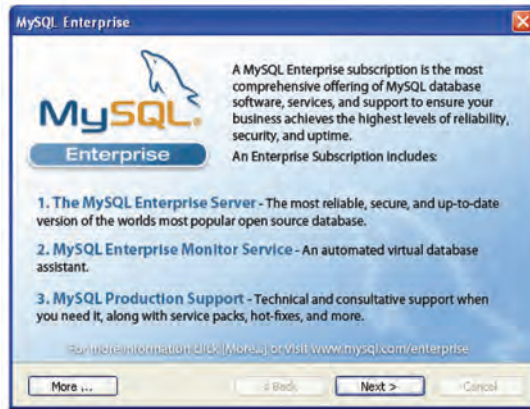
MySQL Enterprise

MySQL

Enterprise

A MySQL Enterprise subscription is the most comprehensive offering of MySQL database software, services, and support to ensure your business achieves the highest levels of reliability, security, and uptime.

An Enterprise Subscription Includes:

1. The MySQL Enterprise Server - The most reliable, secure, and up-to-date version of the worlds most popular open source database.

2. MySQL Enterprise Monitor Service - An automated virtual database assistant.

3. MySQL Production Support - Technical and consultative support when you need it, along with service packs, hot-fixes, and more.

For more information click [More...] or visit www.mysql.com/enterprise

More ...

< Back

Next >

Cancel